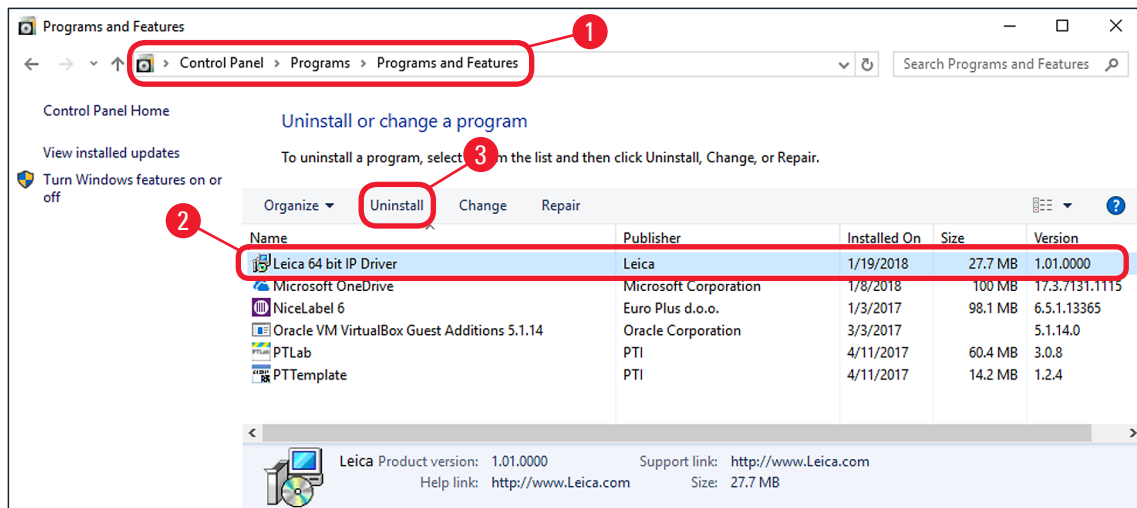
Programs and Features

Control Panel > Programs > Programs and Features

Search Programs and Features

1

Control Panel Home

View installed updates

Turn Windows features on or off

Uninstall or change a program

To uninstall a program, select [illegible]m the list and then click Uninstall, Change, or Repair.

3

Organize ▾ Uninstall Change Repair

2

| Name | Publisher | Installed On | Size | Version |
|---|---|---|---|---|
| Leica 64 bit IP Driver | Leica | 1/19/2018 | 27.7 MB | 1.01.0000 |
| Microsoft OneDrive | Microsoft Corporation | 1/8/2018 | 100 MB | 17.3.7131.1115 |
| NiceLabel 6 | Euro Plus d.o.o. | 1/3/2017 | 98.1 MB | 6.5.1.13365 |
| Oracle VM VirtualBox Guest Additions 5.1.14 | Oracle Corporation | 3/3/2017 | | 5.1.14.0 |
| PTLab | PTI | 4/11/2017 | 60.4 MB | 3.0.8 |
| PTTemplate | PTI | 4/11/2017 | 14.2 MB | 1.2.4 |

Leica Product version: 1.01.0000 Support link: http://www.Leica.com
Help link: http://www.Leica.com Size: 27.7 MB